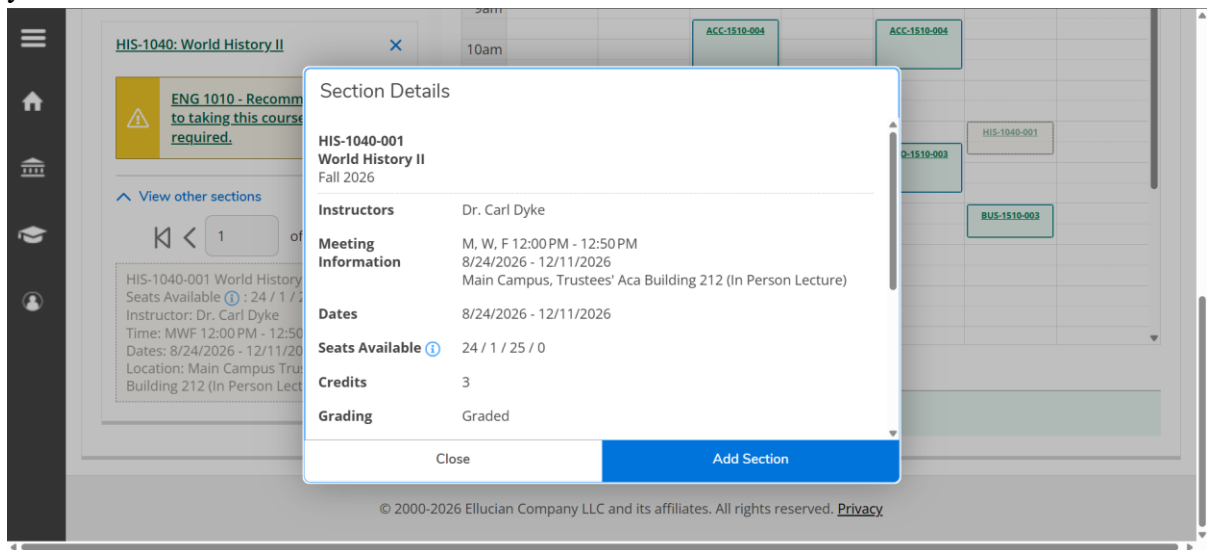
HIS-1040: World History II ×

ENG 1010 - Recomm to taking this course required.

9am
10am

ACC-1510-004
ACC-1510-004
HIS-1040-001
O-1510-003
BUS-1510-003

^ View other sections

1 of

HIS-1040-001 World History
Seats Available : 24 / 1 / 2
Instructor: Dr. Carl Dyke
Time: MWF 12:00 PM - 12:50
Dates: 8/24/2026 - 12/11/20
Location: Main Campus Trus
Building 212 (In Person Lect

Section Details

HIS-1040-001
World History II
Fall 2026

| | |
|---|---|
| Instructors | Dr. Carl Dyke |
| Meeting Information | M, W, F 12:00 PM - 12:50 PM<br>8/24/2026 - 12/11/2026<br>Main Campus, Trustees' Aca Building 212 (In Person Lecture) |
| Dates | 8/24/2026 - 12/11/2026 |
| Seats Available | 24 / 1 / 25 / 0 |
| Credits | 3 |
| Grading | Graded |

Close
Add Section

© 2000-2026 Ellucian Company LLC and its affiliates. All rights reserved. Privacy